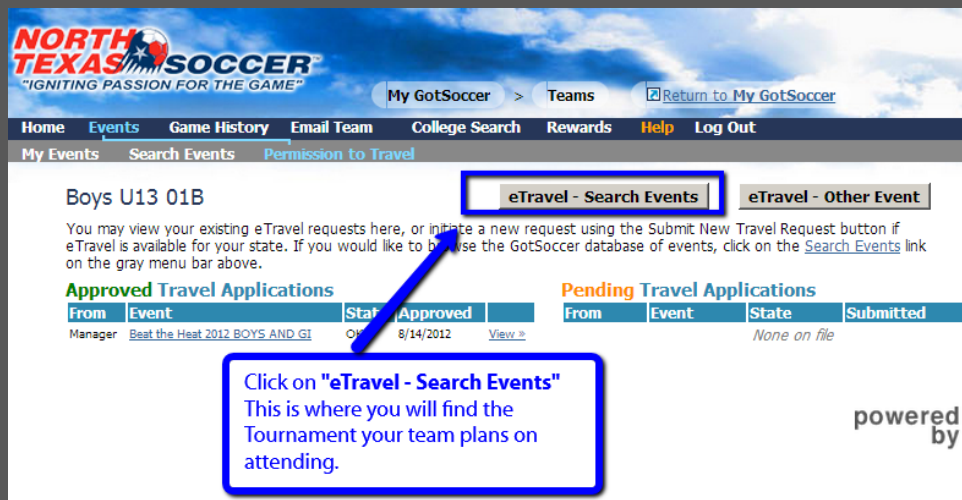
NORTH TEXAS SOCCER®
"IGNITING PASSION FOR THE GAME"

My GotSoccer > Teams

Return to My GotSoccer

Home Events Game History Email Team College Search Rewards Help Log Out

My Events Search Events Permission to Travel

Boys U13 01B

eTravel - Search Events

eTravel - Other Event

You may view your existing eTravel requests here, or initiate a new request using the Submit New Travel Request button if eTravel is available for your state. If you would like to browse the GotSoccer database of events, click on the Search Events link on the gray menu bar above.

Approved Travel Applications

| From | Event | State | Approved | |
|---|---|---|---|---|
| Manager | Beat the Heat 2012 BOYS AND GI | OK | 8/14/2012 | View » |

Pending Travel Applications

| From | Event | State | Submitted |
|---|---|---|---|
| | | None on file | |

Click on "eTravel - Search Events" This is where you will find the Tournament your team plans on attending.

powered by